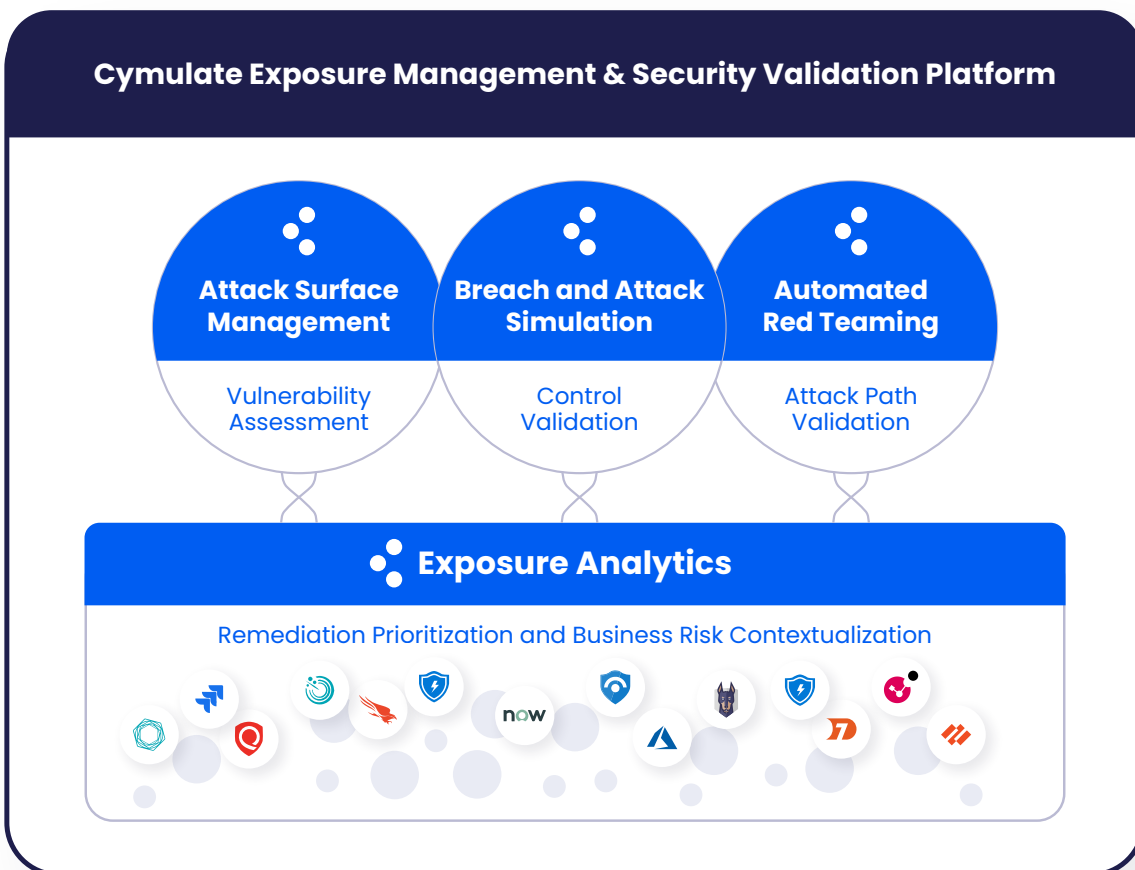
Cymulate Exposure Management & Security Validation Platform

Attack Surface Management

Vulnerability Assessment

Breach and Attack Simulation

Control Validation

Automated Red Teaming

Attack Path Validation

Exposure Analytics

Remediation Prioritization and Business Risk Contextualization

now